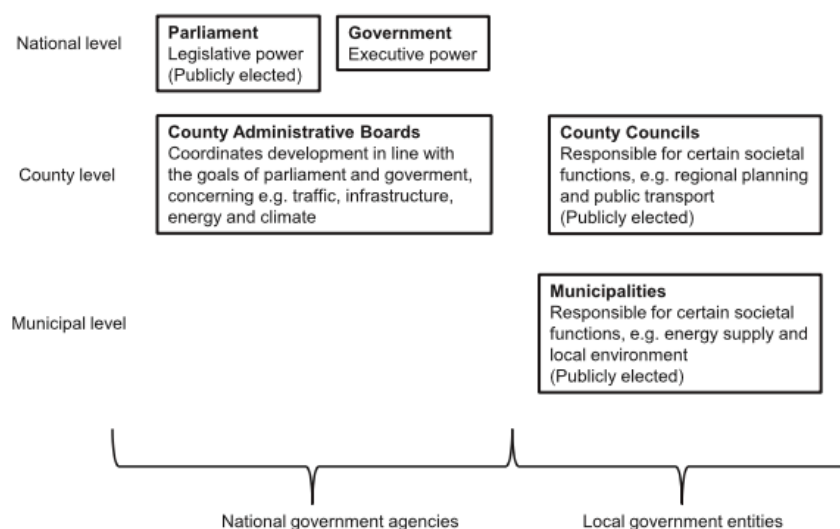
National level

**Parliament**
Legislative power
(Publicly elected)

**Government**
Executive power

County level

**County Administrative Boards**
Coordinates development in line with the goals of parliament and goverment, concerning e.g. traffic, infrastructure, energy and climate

**County Councils**
Responsible for certain societal functions, e.g. regional planning and public transport
(Publicly elected)

Municipal level

**Municipalities**
Responsible for certain societal functions, e.g. energy supply and local environment
(Publicly elected)

National government agencies

Local government entities